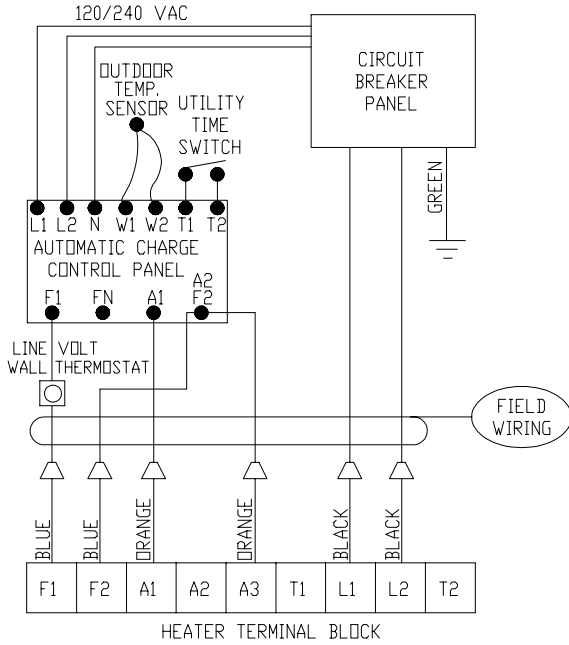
120/240 VAC

CIRCUIT BREAKER PANEL

OUTDOOR TEMP. SENSOR

UTILITY TIME SWITCH

GREEN

L1 L2 N W1 W2 T1 T2

AUTOMATIC CHARGE CONTROL PANEL

F1 FN A1 A2 F2

LINE VOLT WALL THERMOSTAT

FIELD WIRING

BLUE BLUE ORANGE ORANGE BLACK BLACK

| F1 | F2 | A1 | A2 | A3 | T1 | L1 | L2 | T2 |
|---|---|---|---|---|---|---|---|---|

HEATER TERMINAL BLOCK